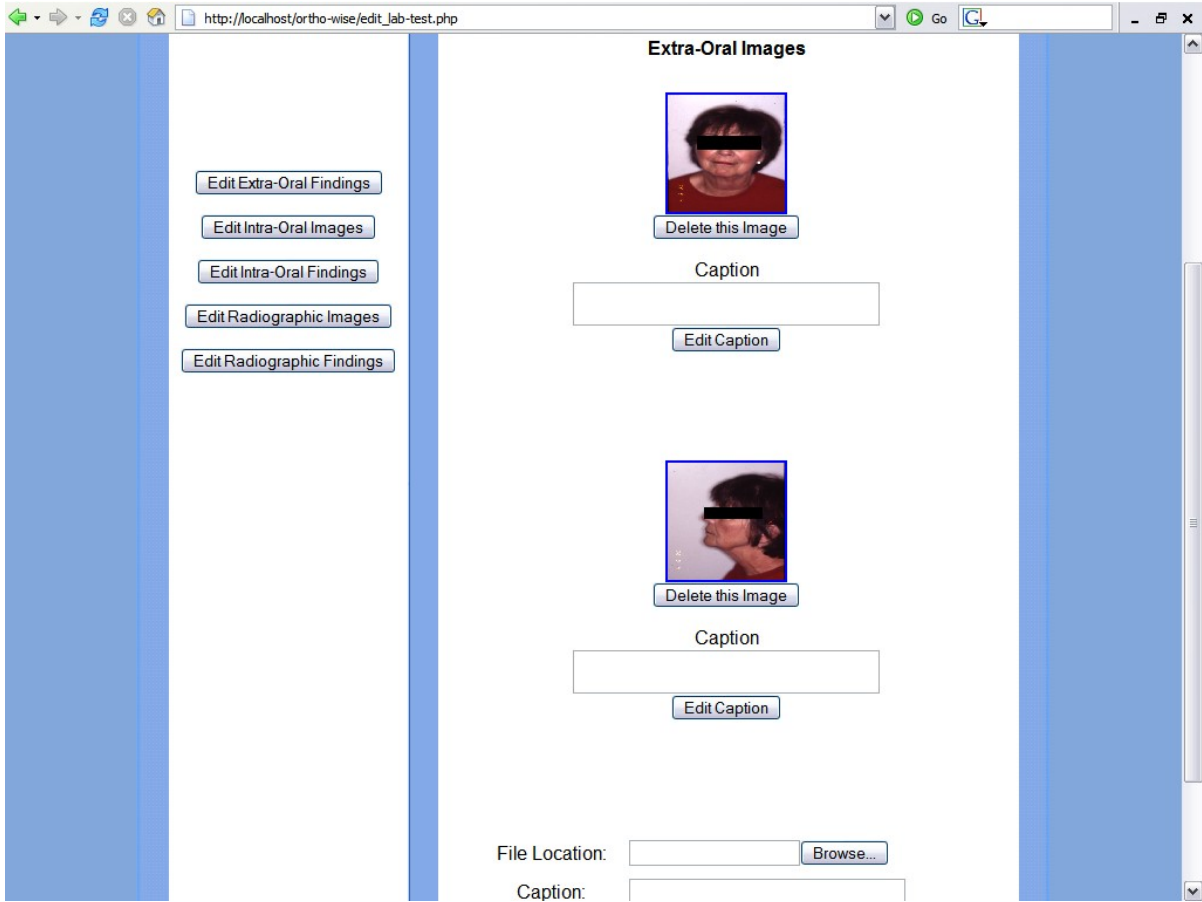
http://localhost/ortho-wise/edit_lab-test.php

Go

Edit Extra-Oral Findings

Edit Intra-Oral Images

Edit Intra-Oral Findings

Edit Radiographic Images

Edit Radiographic Findings

Extra-Oral Images

Delete this Image

Caption

Edit Caption

Delete this Image

Caption

Edit Caption

File Location:

Browse...

Caption: